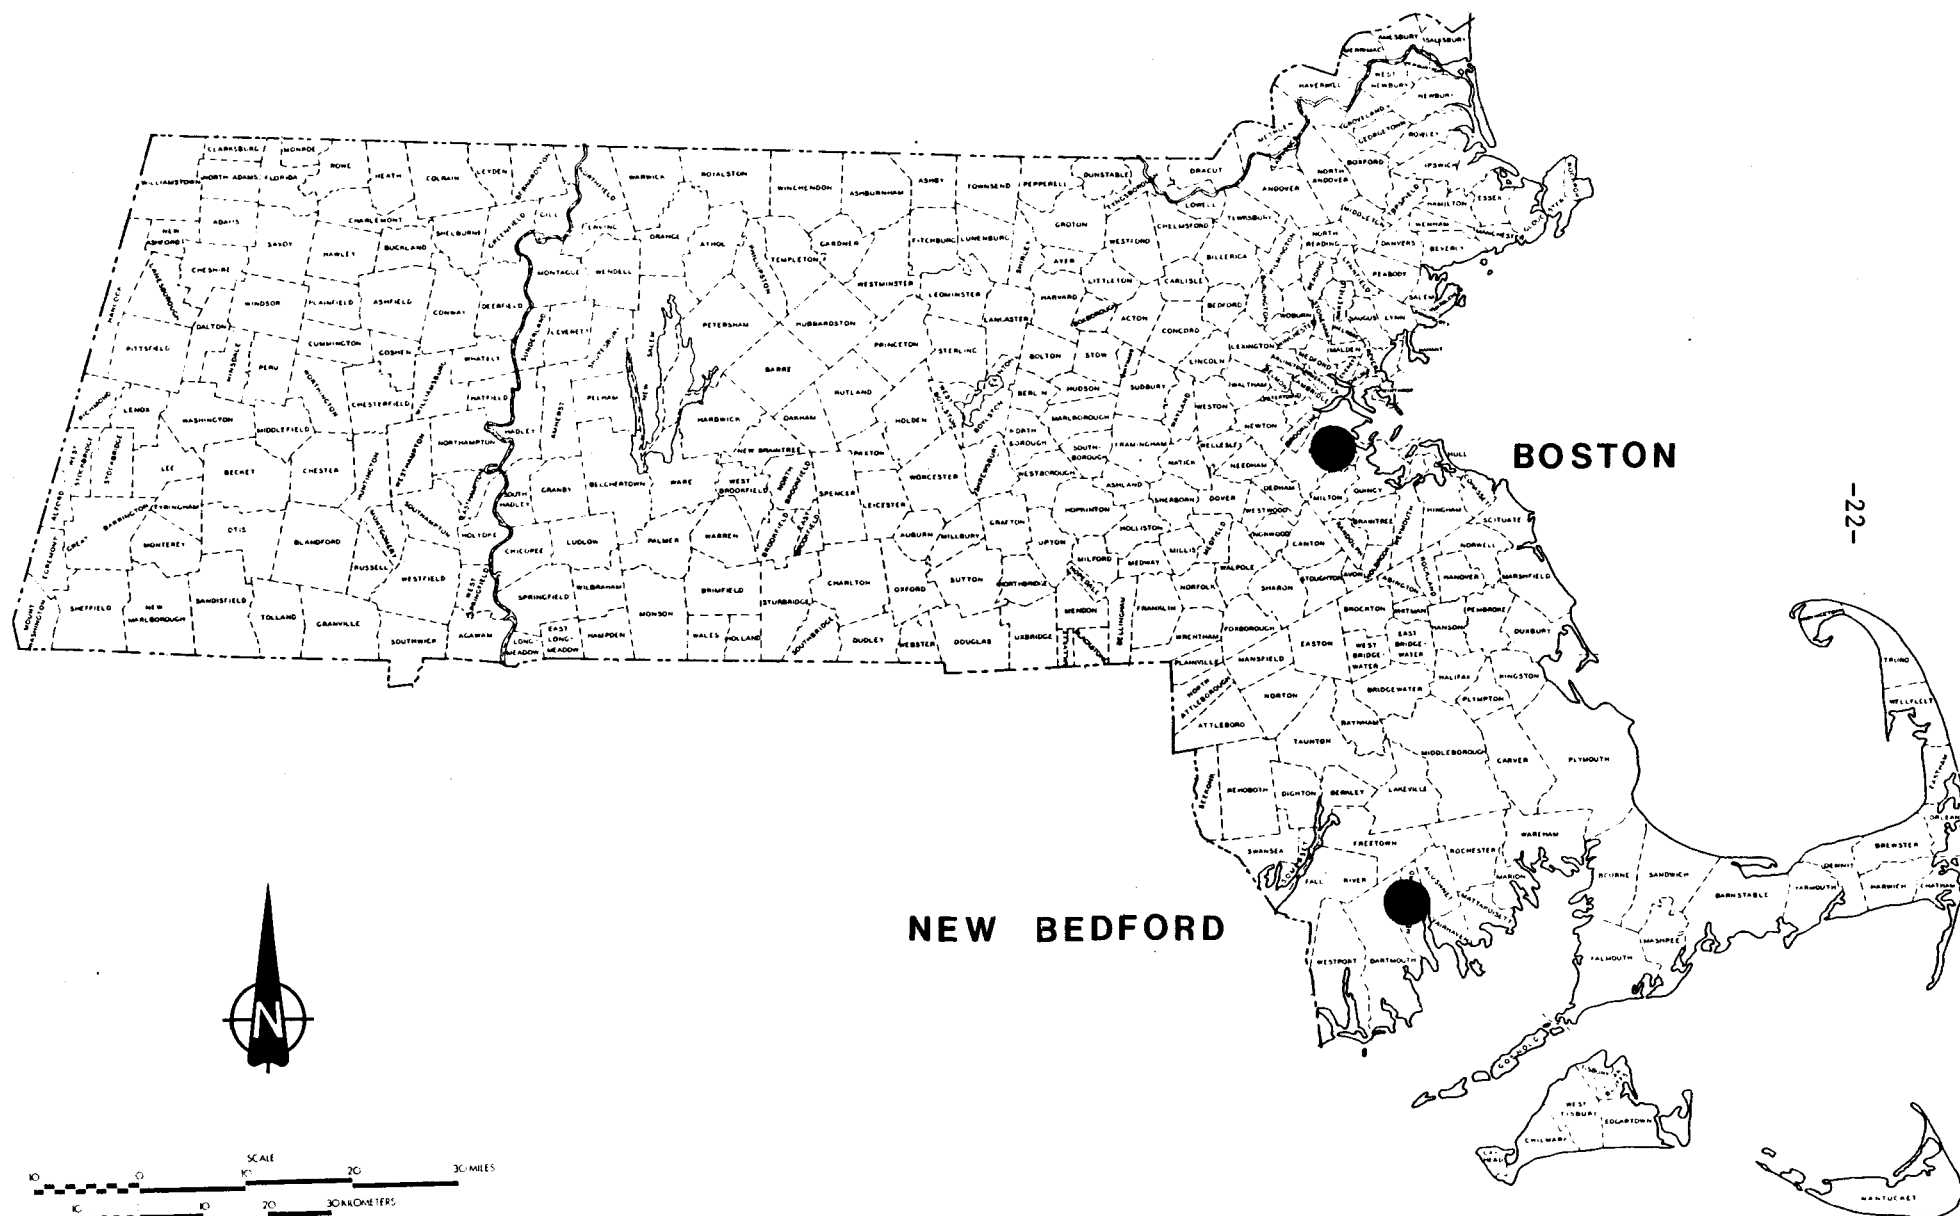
BOSTON

NEW BEDFORD

-22-

N

SCALE
10 0 10 20 30 MILES
10 0 10 20 30 KILOMETERS

CLARKSBURG MONROE WILLIAMSTOWN NORTH ADAMS FLORIDA ROWE HEATH COLRAIN LEYDEN BERNARDSTON NORTHFIELD WARWICK ROYALSTON WINCHENDON ASHBURNHAM ASHBY TOWNSEND PEPPERELL DUNSTABLE TYNGSBOROUGH DRACUT METHUEN HAVERHILL MERRIMAC AMESBURY SALISBURY WEST NEWBURY NEWBURY NEWBURYPORT GROVELAND GEORGETOWN ROWLEY IPSWICH BOXFORD NORTH ANDOVER ANDOVER LAWRENCE LOWELL TEWKSBURY CHELMSFORD WESTFORD GROTON FITCHBURG LUNENBURG GARDNER TEMPLETON ATHOL ORANGE ERVING GILL GREENFIELD CHARLEMONT ADAMS NEW ASHFORD CHESHIRE SAVOY HAWLEY BUCKLAND SHELBURNE MONTAGUE WENDELL PHILLIPSTON WESTMINSTER LEOMINSTER SHIRLEY AYER HARVARD LITTLETON CARLISLE BILLERICA WILMINGTON NORTH READING READING DANVERS BEVERLY PEABODY SALEM MIDDLETON TOPSFIELD HAMILTON WENHAM ESSEX MANCHESTER GLOUCESTER ROCKPORT LANESBOROUGH HANCOCK WINDSOR PLAINFIELD ASHFIELD CONWAY DEERFIELD SUNDERLAND LEVERETT SHUTESBURY NEW SALEM PETERSHAM HUBBARDSTON PRINCETON STERLING LANCASTER BOXBOROUGH ACTON CONCORD BEDFORD WOBURN BURLINGTON LYNNFIELD SAUGUS LYNN PITTSFIELD DALTON HINSDALE PERU CUMMINGTON GOSHEN WHATELY WILLIAMSBURG NORTHAMPTON HATFIELD AMHERST PELHAM BARRE RUTLAND HOLDEN WEST BOYLSTON BOYLSTON CLINTON BERLIN BOLTON STOW HUDSON MARLBOROUGH SUDBURY WAYLAND LINCOLN LEXINGTON WALTHAM WESTON NEWTON MALDEN MEDFORD ARLINGTON BELMONT WATERTOWN RICHMOND LENOX WASHINGTON MIDDLEFIELD CHESTERFIELD HADLEY HARDWICK OAKHAM NEW BRAINTREE PAXTON WORCESTER NORTHBOROUGH SOUTHBOROUGH FRAMINGHAM NATICK WELLESLEY NEEDHAM DEDHAM MILTON QUINCY HULL COHASSET HINGHAM WEYMOUTH BRAINTREE SCITUATE WEST STOCKBRIDGE STOCKBRIDGE LEE BECKET CHESTER HUNTINGTON WESTHAMPTON EASTHAMPTON SOUTH HADLEY GRANBY BELCHERTOWN WARE WEST BROOKFIELD NORTH BROOKFIELD SPENCER LEICESTER SHREWSBURY WESTBOROUGH ASHLAND HOPKINTON SHERBORN DOVER WESTWOOD NORWOOD CANTON RANDOLPH HOLBROOK NORWELL HANOVER MARSHFIELD ALFORD EGREMONT GREAT BARRINGTON TYRINGHAM MONTEREY OTIS BLANDFORD MONTGOMERY SOUTHAMPTON HOLYOKE CHICOPEE LUDLOW PALMER WARREN BROOKFIELD EAST BROOKFIELD AUBURN MILLBURY GRAFTON UPTON MILFORD HOLLISTON MEDWAY MILLIS MEDFIELD WALPOLE STOUGHTON AVON ABINGTON ROCKLAND PEMBROKE DUXBURY MOUNT WASHINGTON SHEFFIELD NEW MARLBOROUGH SANDISFIELD TOLLAND GRANVILLE SOUTHWICK RUSSELL WESTFIELD WEST SPRINGFIELD AGAWAM SPRINGFIELD LONGMEADOW EAST LONGMEADOW HAMPDEN WILBRAHAM MONSON WALES HOLLAND BRIMFIELD STURBRIDGE SOUTHBRIDGE CHARLTON OXFORD DUDLEY WEBSTER SUTTON DOUGLAS NORTHBRIDGE UXBRIDGE MENDON BLACKSTONE MILLVILLE BELLINGHAM FRANKLIN NORFOLK WRENTHAM FOXBOROUGH SHARON EASTON BROCKTON WHITMAN WEST BRIDGEWATER EAST BRIDGEWATER HANSON HALIFAX KINGSTON PLYMPTON PLAINVILLE NORTH ATTLEBOROUGH MANSFIELD NORTON ATTLEBORO BRIDGEWATER RAYNHAM TAUNTON MIDDLEBOROUGH CARVER PLYMOUTH SEEKONK REHOBOTH DIGHTON BERKLEY LAKEVILLE WAREHAM SWANSEA SOMERSET FREETOWN ROCHESTER MARION FALL RIVER ACUSHNET MATTAPOISETT FAIRHAVEN WESTPORT DARTMOUTH BOURNE SANDWICH BARNSTABLE YARMOUTH DENNIS BREWSTER HARWICH CHATHAM ORLEANS EASTHAM WELLFLEET TRURO PROVINCETOWN FALMOUTH MASHPEE GOSNOLD WEST TISBURY EDGARTOWN CHILMARK GAY HEAD NANTUCKET